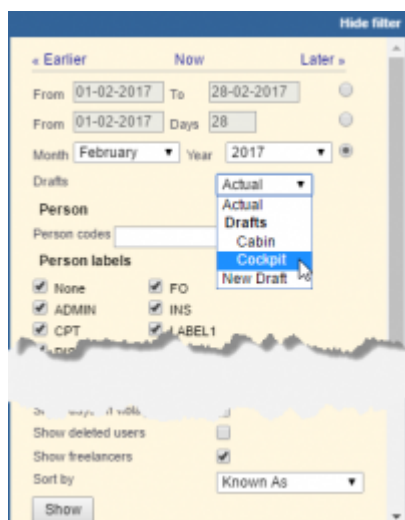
Hide filter

« Earlier Now Later »

From 01-02-2017 To 28-02-2017

From 01-02-2017 Days 28

Month February Year 2017

Drafts Actual

Actual
Drafts
Cabin
Cockpit
New Draft

Person

Person codes

Person labels

None FO
ADMIN INS
CPT LABEL1

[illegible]

Show deleted users

Show freelancers

Sort by Known As

Show